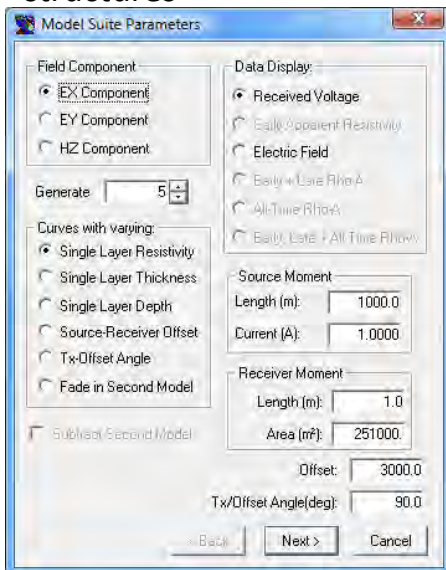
Structures

Model Suite Parameters

Field Component
EX Component
EY Component
HZ Component

Generate 5

Curves with varying:
Single Layer Resistivity
Single Layer Thickness
Single Layer Depth
Source-Receiver Offset
Tx-Offset Angle
Fade in Second Model

Subtract Second Model

Data Display:
Received Voltage
Early Apparent Resistivity
Electric Field
Early + Late RhoA
All-Time RhoA
Early, Late + All Time RhoA

Source Moment
Length (m): 1000.0
Current (A): 1.0000

Receiver Moment
Length (m): 1.0
Area (m²): 251000.

Offset: 3000.0
Tx/Offset Angle(deg): 90.0

< Back
Next >
Cancel